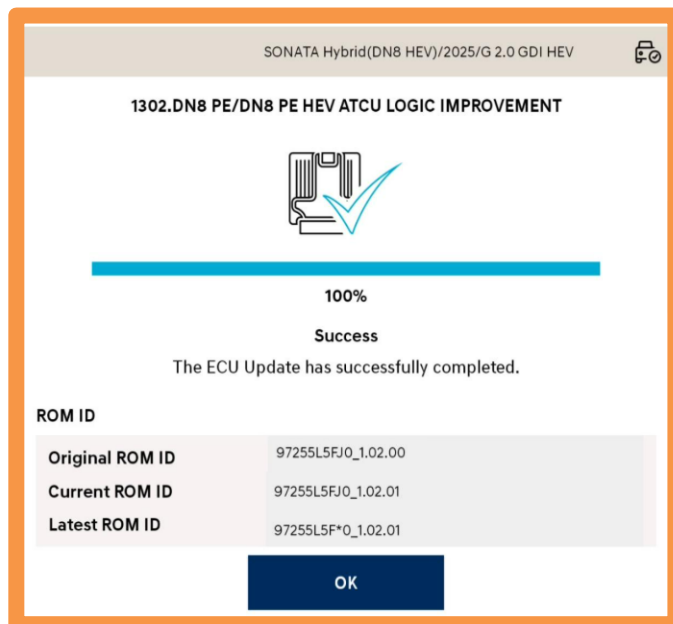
SONATA Hybrid(DN8 HEV)/2025/G 2.0 GDI HEV

1302.DN8 PE/DN8 PE HEV ATCU LOGIC IMPROVEMENT

100%

Success

The ECU Update has successfully completed.

ROM ID

| Original ROM ID | 97255L5FJ0_1.02.00 |
|---|---|
| Current ROM ID | 97255L5FJ0_1.02.01 |
| Latest ROM ID | 97255L5F*0_1.02.01 |

OK